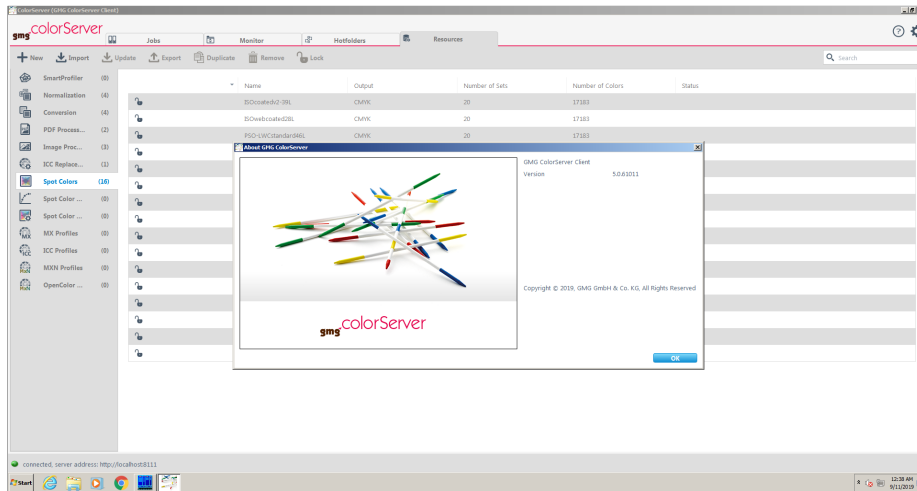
ColorServer (GMG ColorServer Client)

gmg colorServer

Jobs
Monitor
Hotfolders
Resources

New
Import
Update
Export
Duplicate
Remove
Lock

Search

SmartProfiler (0)
Normalization (4)
Conversion (4)
PDF Process... (2)
Image Proc... (3)
ICC Replace... (1)
Spot Colors (16)
Spot Color ... (0)
Spot Color ... (0)
MX Profiles (0)
ICC Profiles (0)
MXN Profiles (0)
OpenColor ... (0)

| Name | Output | Number of Sets | Number of Colors | Status |
|---|---|---|---|---|
| ISOcoatedv2-39L | CMYK | 20 | 17183 | |
| ISOwebcoated28L | CMYK | 20 | 17183 | |
| PSO-LWCStandard46L | CMYK | 20 | 17183 | |

About GMG ColorServer

gmg colorServer

GMG ColorServer Client
Version 5.0.61011

Copyright © 2019, GMG GmbH & Co. KG, All Rights Reserved

OK

connected, server address: http://localhost:8111

Start

12:38 AM
9/11/2019